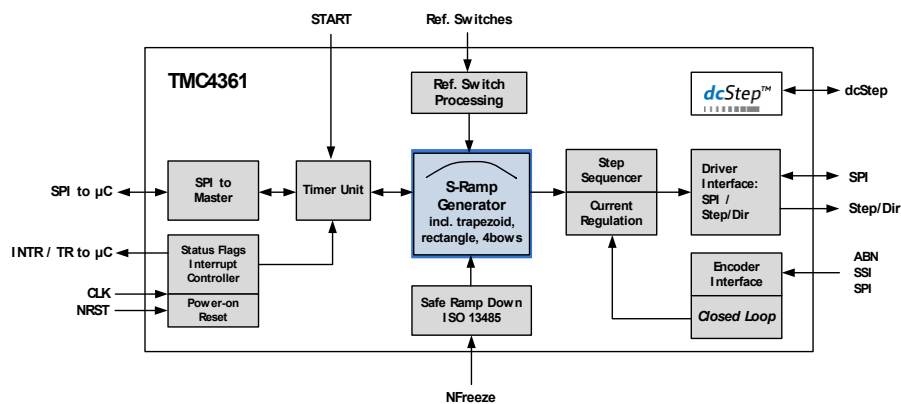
START

Ref. Switches

TMC4361

Ref. Switch Processing

dcStep™

dcStep

SPI to µC

SPI to Master

Timer Unit

S-Ramp Generator incl. trapezoid, rectangle, 4bows

Step Sequencer

Current Regulation

Driver Interface: SPI / Step/Dir

SPI

Step/Dir

INTR / TR to µC

Status Flags Interrupt Controller

CLK

NRST

Power-on Reset

Safe Ramp Down ISO 13485

Encoder Interface

Closed Loop

ABN
SSI
SPI

NFreeze